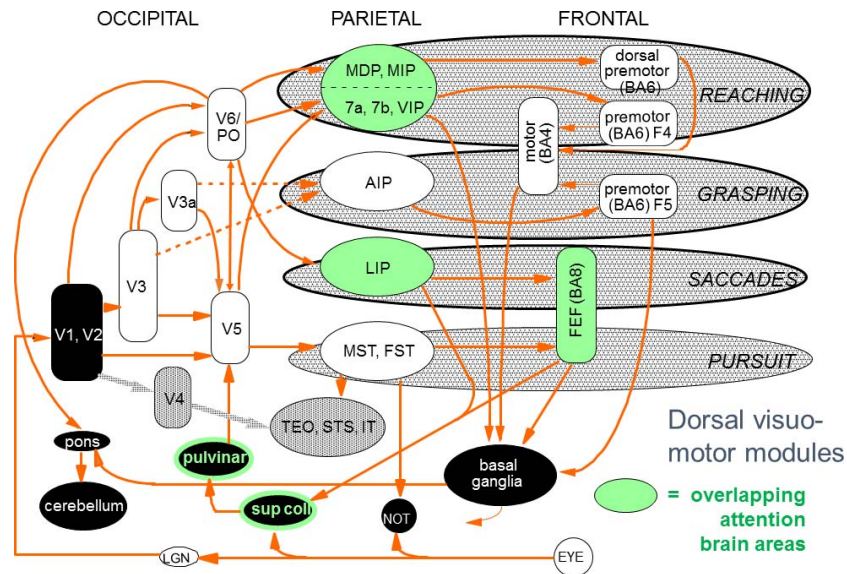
OCCIPITAL

PARIETAL

FRONTAL

MDP, MIP

7a, 7b, VIP

dorsal premotor (BA6)

premotor (BA6) F4

REACHING

motor (BA4)

V6/ PO

V3a

AIP

premotor (BA6) F5

GRASPING

V3

LIP

FEF (BA8)

SACCADES

V1, V2

V5

MST, FST

PURSUIT

V4

TEO, STS, IT

Dorsal visuo-motor modules

pons

pulvinar

basal ganglia

cerebellum

sup coll

NOT

= overlapping attention brain areas

LGN

EYE